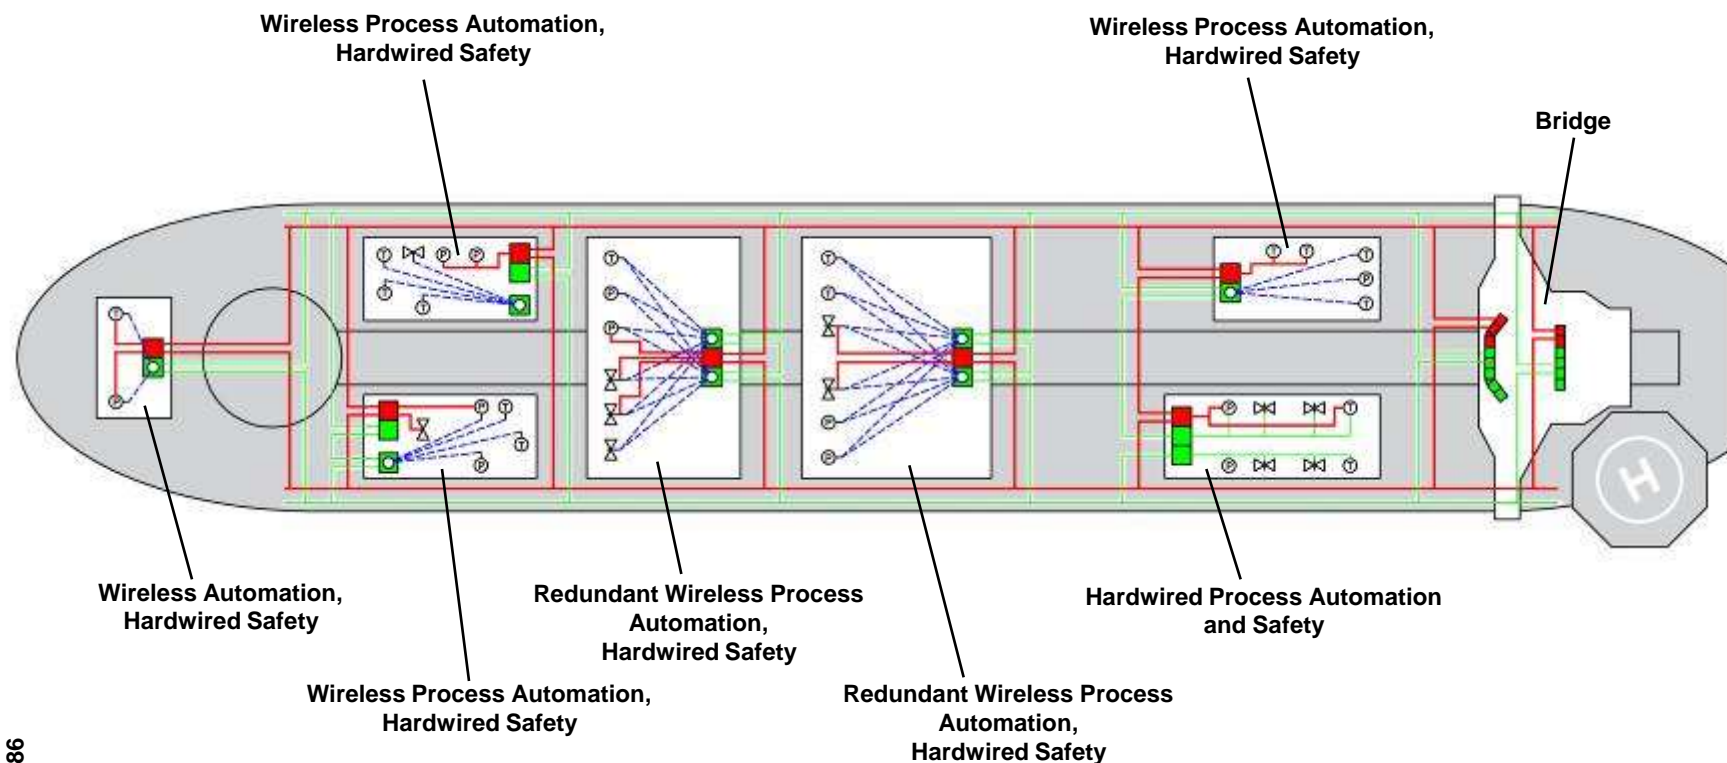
Wireless Process Automation, Hardwired Safety

Wireless Process Automation, Hardwired Safety

Bridge

Wireless Automation, Hardwired Safety

Redundant Wireless Process Automation, Hardwired Safety

Hardwired Process Automation and Safety

Wireless Process Automation, Hardwired Safety

Redundant Wireless Process Automation, Hardwired Safety

86